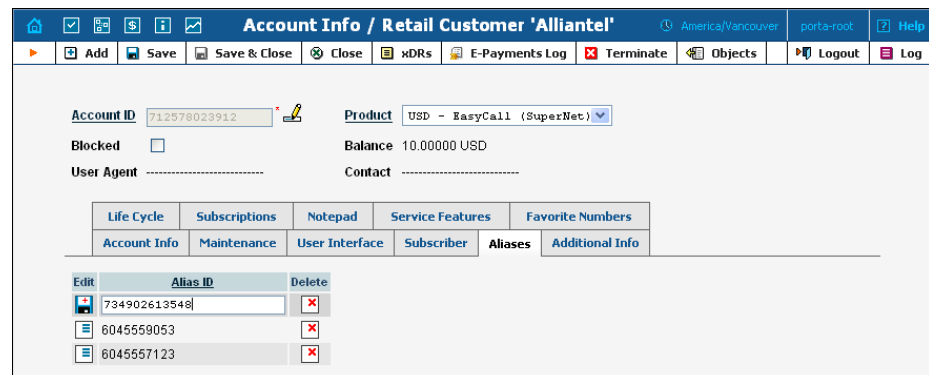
Account Info / Retail Customer 'Alliantel'

America/Vancouver | porta-root | Help

Add | Save | Save & Close | Close | xDRs | E-Payments Log | Terminate | Objects | Logout | Log

Account ID 712578023912 *

Product USD - EasyCall (SuperNet)

Blocked

Balance 10.00000 USD

User Agent ----------------------------

Contact ----------------------------

Life Cycle | Subscriptions | Notepad | Service Features | Favorite Numbers

Account Info | Maintenance | User Interface | Subscriber | Aliases | Additional Info

| Edit | Alias ID | Delete |
|---|---|---|
| | 734902613548 | |
| | 6045559053 | |
| | 6045557123 | |